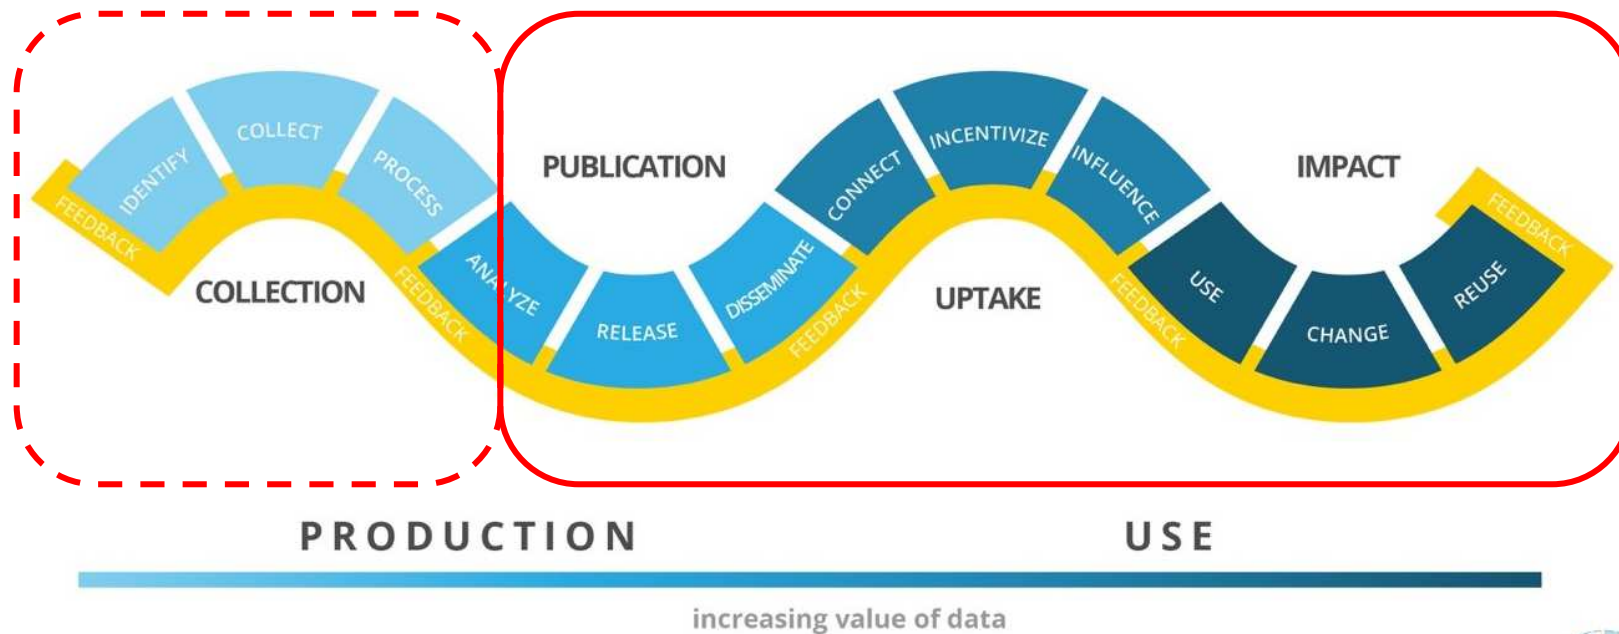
FEEDBACK
IDENTIFY
COLLECT
PROCESS
COLLECTION
FEEDBACK
ANALYZE
PUBLICATION
RELEASE
DISSEMINATE
FEEDBACK
CONNECT
INCENTIVIZE
INFLUENCE
UPTAKE
FEEDBACK
USE
CHANGE
REUSE
IMPACT
FEEDBACK

PRODUCTION
USE

increasing value of data